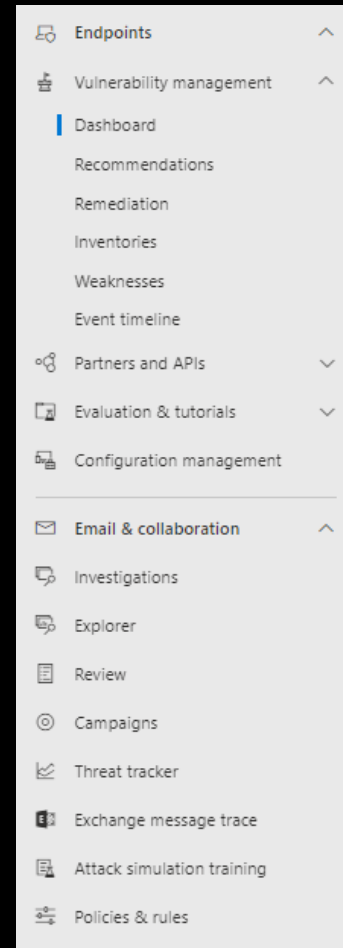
Endpoints

Vulnerability management

Dashboard

Recommendations

Remediation

Inventories

Weaknesses

Event timeline

Partners and APIs

Evaluation & tutorials

Configuration management

Email & collaboration

Investigations

Explorer

Review

Campaigns

Threat tracker

Exchange message trace

Attack simulation training

Policies & rules